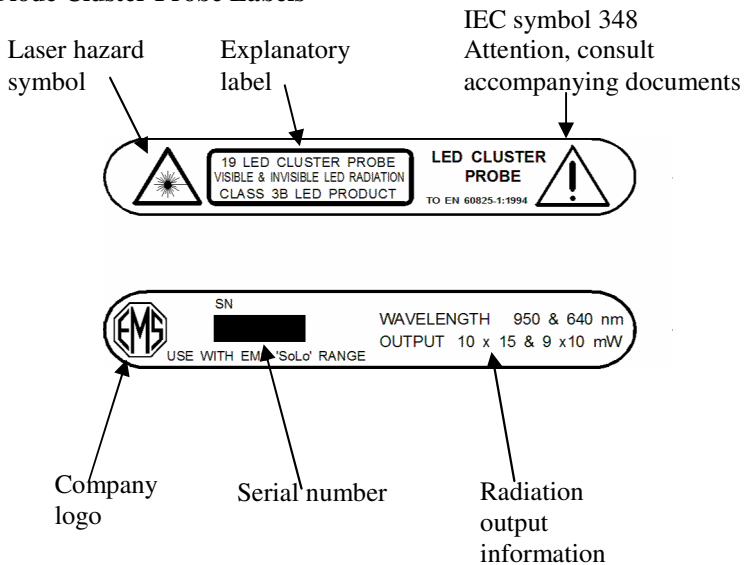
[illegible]iode Cluster Probe Labels

Laser hazard symbol

Explanatory label

IEC symbol 348 Attention, consult accompanying documents

19 LED CLUSTER PROBE
VISIBLE & INVISIBLE LED RADIATION
CLASS 3B LED PRODUCT

LED CLUSTER PROBE

TO EN 60825-1:1994

EMS

SN

USE WITH EMS 'SoLo' RANGE

WAVELENGTH 950 & 640 nm
OUTPUT 10 x 15 & 9 x10 mW

Company logo

Serial number

Radiation output information